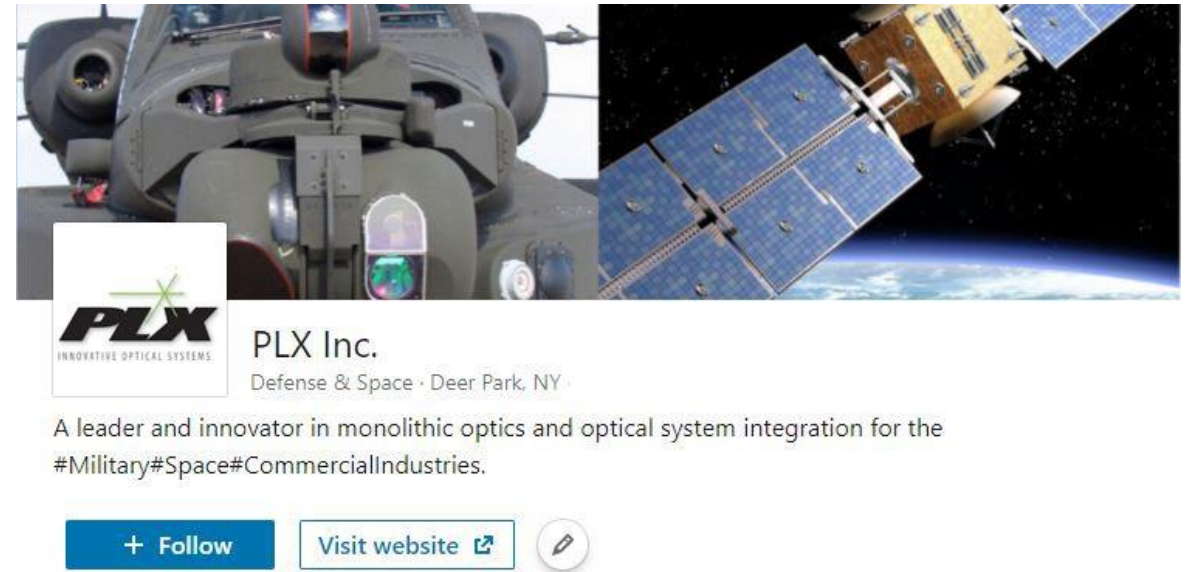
PLX
INNOVATIVE OPTICAL SYSTEMS

PLX Inc.
Defense & Space · Deer Park, NY ·

A leader and innovator in monolithic optics and optical system integration for the #Military#Space#CommercialIndustries.

+ Follow

Visit website